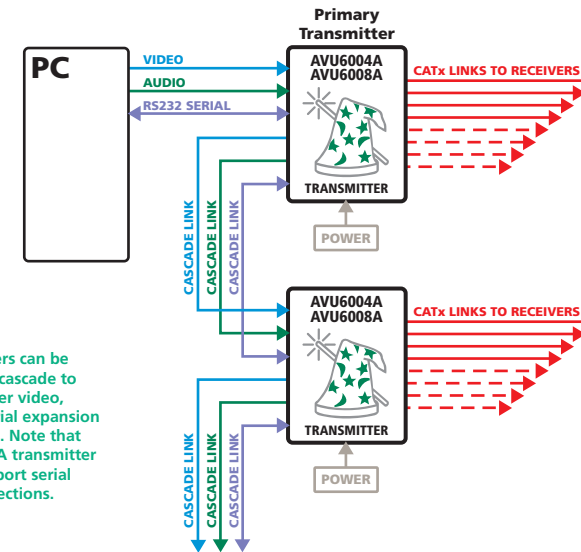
PC

VIDEO
AUDIO
RS232 SERIAL

Primary Transmitter

AVU6004A
AVU6008A

TRANSMITTER

CATx LINKS TO RECEIVERS

POWER

CASCADE LINK
CASCADE LINK
CASCADE LINK

AVU6004A
AVU6008A

TRANSMITTER

CATx LINKS TO RECEIVERS

POWER

CASCADE LINK
CASCADE LINK
CASCADE LINK

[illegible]ers can be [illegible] cascade to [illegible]er video, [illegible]ial expansion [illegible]. Note that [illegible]A transmitter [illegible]port serial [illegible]ections.